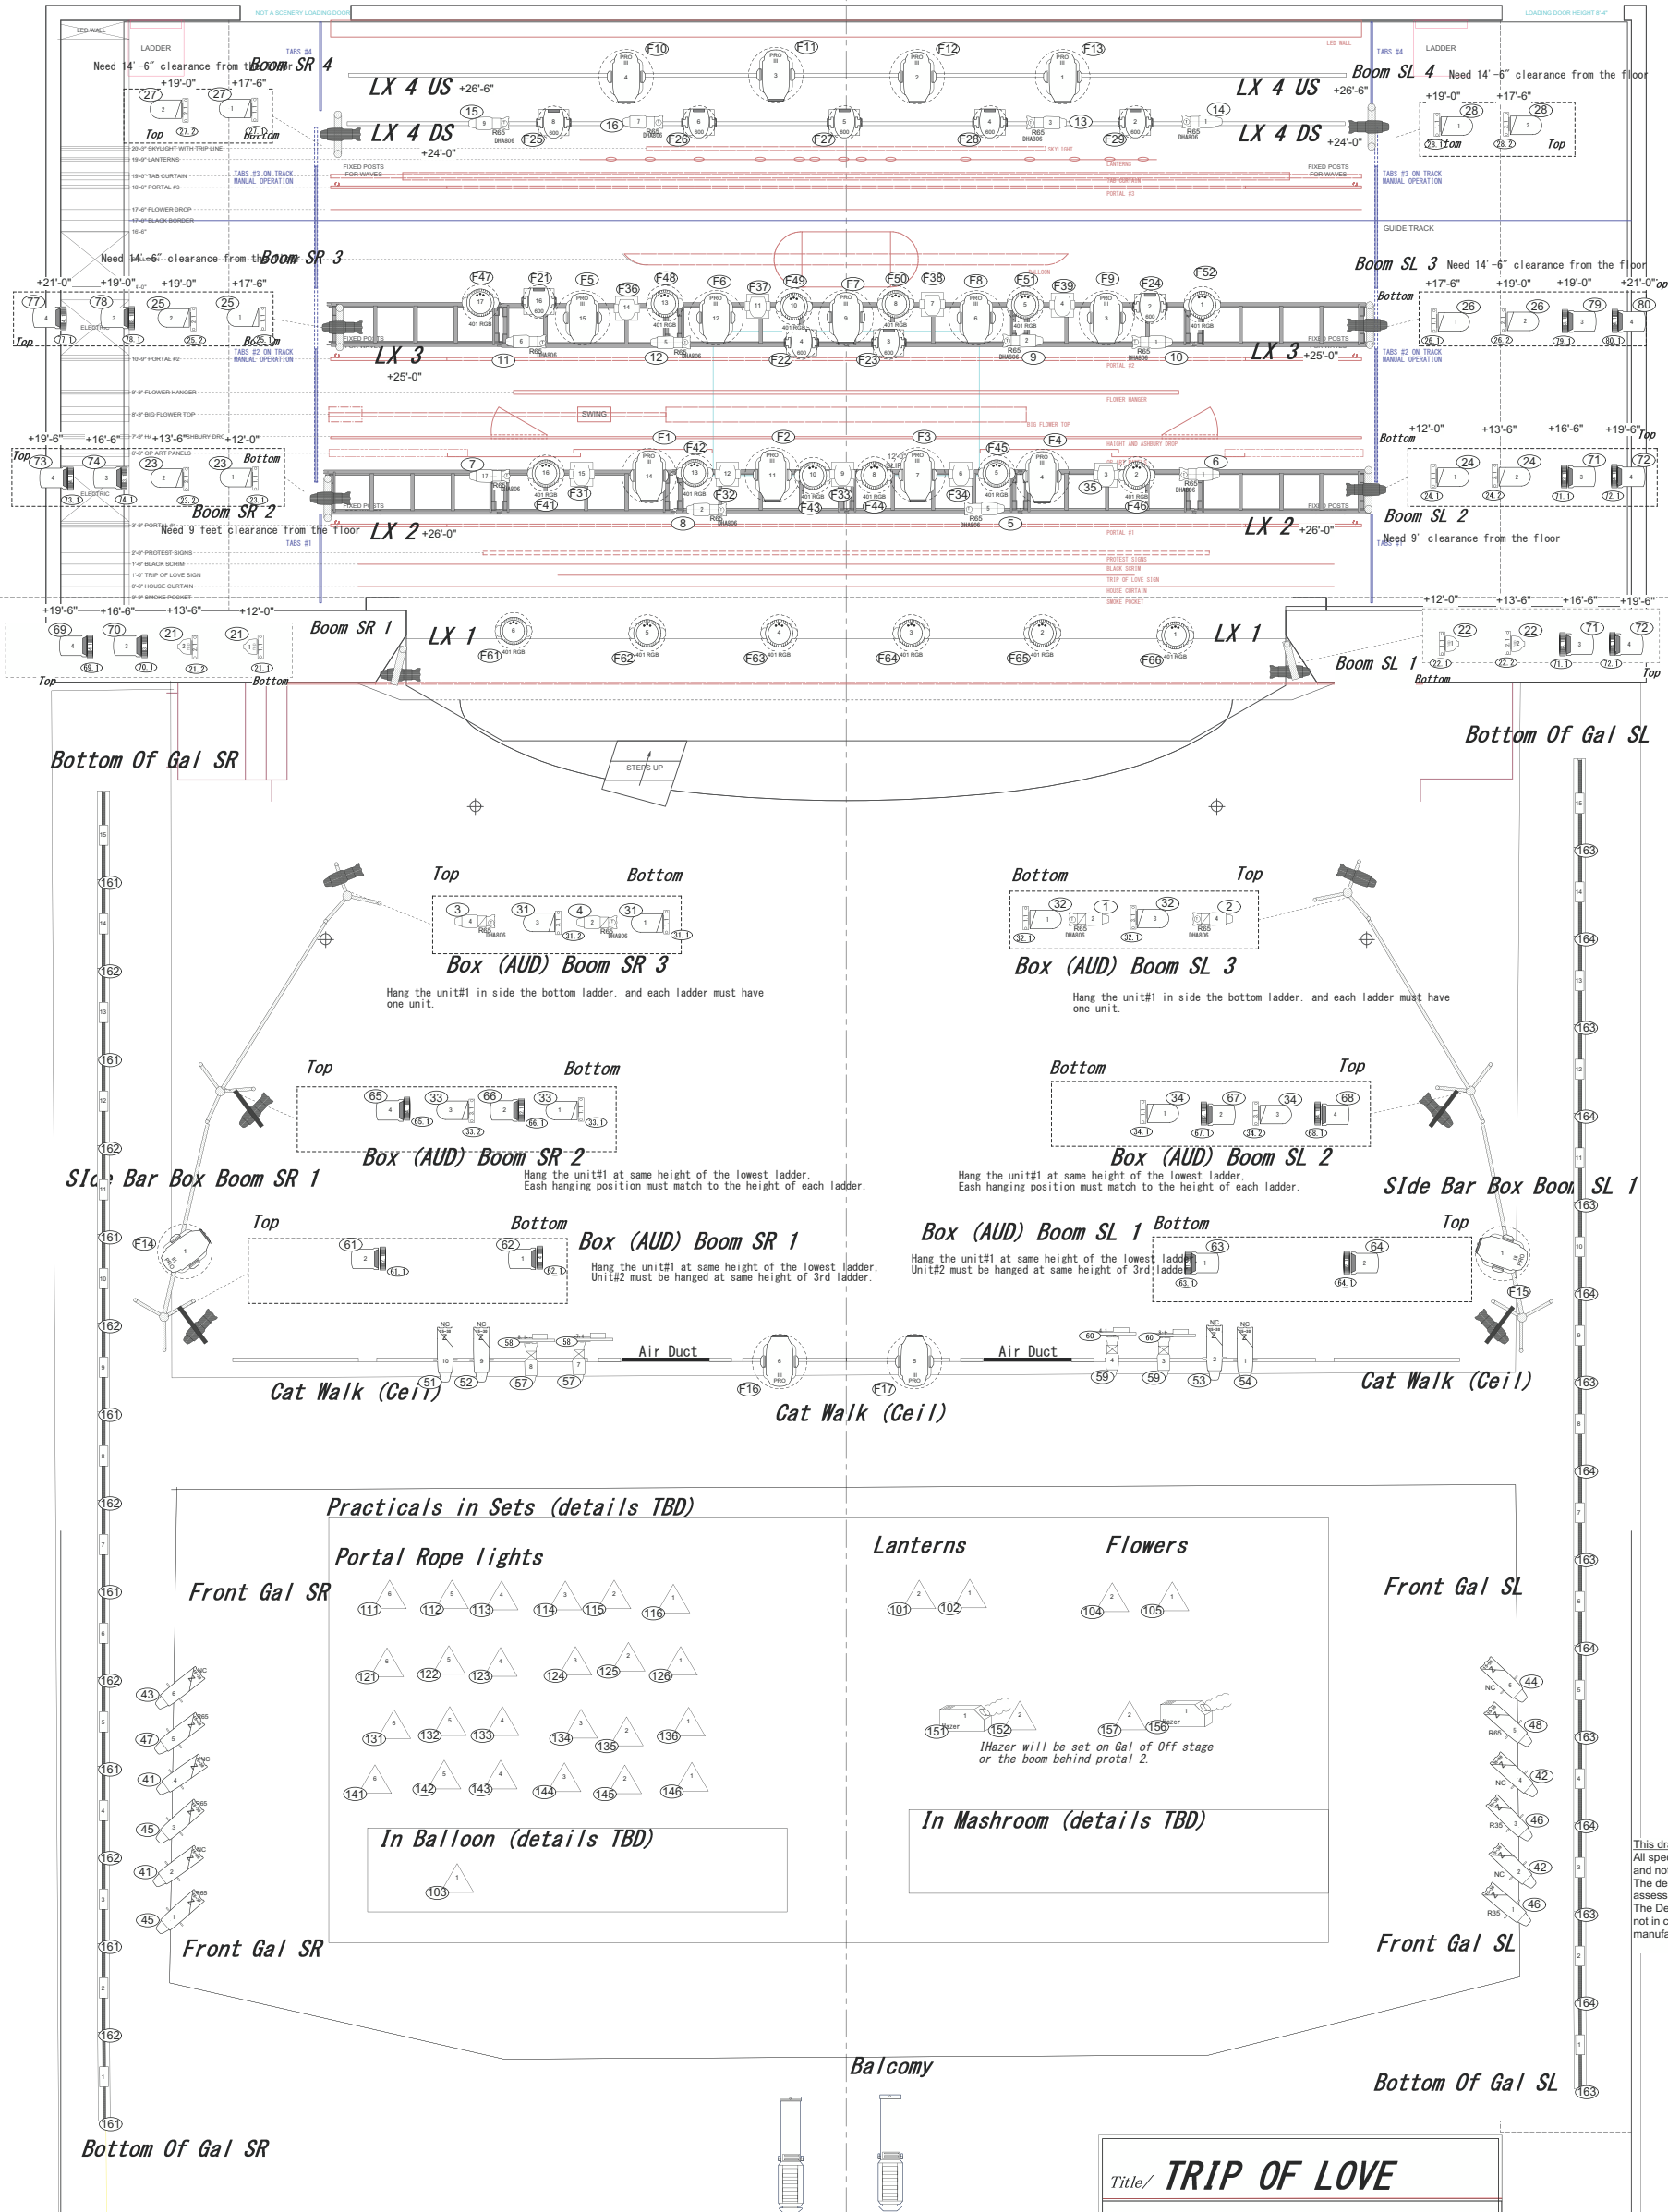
NOT A SCENERY LOADING DOOR

LOADING DOOR HEIGHT 8'-4"

LED WALL

LADDER

TABS #4

Boom SR 4

Need 14'-6" clearance from the floor

+19'-0" +17'-6"

27 27

Top Bottom

LX 4 US +26'-6"

LX 4 DS +24'-0"

F10 F11 F12 F13

15 16 13 14

F25 F26 F27 F28 F29

LX 4 US +26'-6"

LX 4 DS +24'-0"

Boom SL 4

Need 14'-6" clearance from the floor

+19'-0" +17'-6"

28 28

Bottom Top

FIXED POSTS FOR WAVES

TABS #3 ON TRACK MANUAL OPERATION

GUIDE TRACK

Need 14'-6" clearance from the floor

Boom SR 3

+21'-0" +19'-0" +19'-0" +17'-6"

77 78 25 25

Top Bottom

LX 3 +25'-0"

F47 F21 F5 F36 F48 F6 F37 F49 F7 F50 F38 F8 F51 F39 F9 F24 F52

11 12 F22 F23 9 10

LX 3 +25'-0"

Boom SL 3

Need 14'-6" clearance from the floor

+17'-6" +19'-0" +19'-0" +21'-0"

26 26 79 80

Bottom Top

TABS #2 ON TRACK MANUAL OPERATION

SWING

+19'-6" +16'-6" +13'-6" +12'-0"

73 74 23 23

Top Bottom

Boom SR 2

Need 9 feet clearance from the floor

LX 2 +26'-0"

F1 F42 F2 F3 F45 F4

7 6

F41 F31 F32 F43 F33 F44 F34 F46

8 5 35

LX 2 +26'-0"

+12'-0" +13'-6" +16'-6" +19'-6"

Bottom Top

24 24 71 72

Boom SL 2

Need 9' clearance from the floor

TABS #1

+19'-6" +16'-6" +13'-6" +12'-0"

69 70 21 21

Top Bottom

Boom SR 1

LX 1

F61 F62 F63 F64 F65 F66

LX 1

+12'-0" +13'-6" +16'-6" +19'-6"

22 22 71 72

Boom SL 1

Bottom Top

Bottom Of Gal SL

Bottom Of Gal SR

STEPS UP

Top Bottom

3 31 4 31

Box (AUD) Boom SR 3

Hang the unit#1 in side the bottom ladder. and each ladder must have one unit.

Bottom Top

32 1 32 2

Box (AUD) Boom SL 3

Hang the unit#1 in side the bottom ladder. and each ladder must have one unit.

Top Bottom

65 33 66 33

Box (AUD) Boom SR 2

Hang the unit#1 at same height of the lowest ladder.
Eash hanging position must match to the height of each ladder.

Bottom Top

34 67 34 68

Box (AUD) Boom SL 2

Hang the unit#1 at same height of the lowest ladder.
Eash hanging position must match to the height of each ladder.

SIde Bar Box Boom SR 1

SIde Bar Box Boom SL 1

Top Bottom

61 62

Box (AUD) Boom SR 1

Hang the unit#1 at same height of the lowest ladder.
Unit#2 must be hanged at same height of 3rd ladder.

Box (AUD) Boom SL 1

Hang the unit#1 at same height of the lowest ladder.
Unit#2 must be hanged at same height of 3rd ladder.

Bottom Top

63 64

F14 F15

Air Duct Air Duct

58 58 60 60

51 52 57 57 F16 F17 59 59 53 54

Cat Walk (Ceil)

Cat Walk (Ceil)

Cat Walk (Ceil)

Practicals in Sets (details TBD)

Portal Rope lights

111 112 113 114 115 116

121 122 123 124 125 126

131 132 133 134 135 136

141 142 143 144 145 146

Lanterns

101 102

Flowers

104 105

151 152 157 156

IHazer will be set on Gal of Off stage or the boom behind protal 2.

In Balloon (details TBD)

103

In Mashroom (details TBD)

Front Gal SR

Front Gal SR

Front Gal SL

Front Gal SL

43 47 41 45 41 45

44 48 42 46 42 46

161 162 161 162 161 162 161 162 161 162 161 162 161 162 161 162 161

163 164 163 164 163 164 163 164 163 164 163 164 163 164 163 164 163

Balcomy

Bottom Of Gal SL

Bottom Of Gal SR

Title/ TRIP OF LOVE